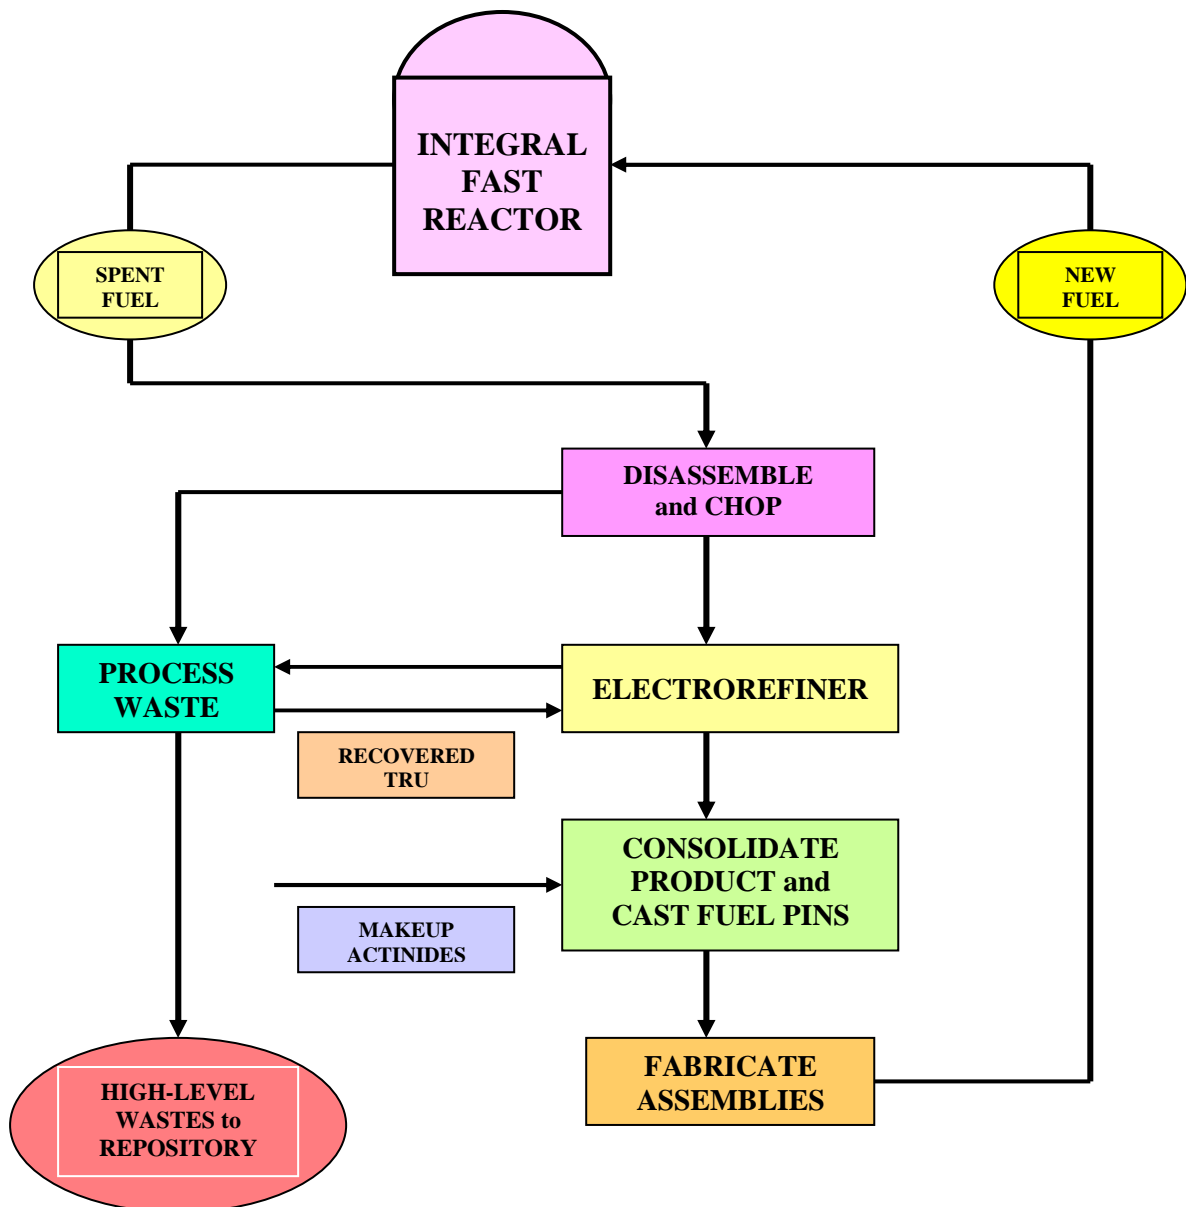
INTEGRAL FAST REACTOR

SPENT FUEL

NEW FUEL

DISASSEMBLE and CHOP

PROCESS WASTE

ELECTROREFINER

RECOVERED TRU

CONSOLIDATE PRODUCT and CAST FUEL PINS

MAKEUP ACTINIDES

FABRICATE ASSEMBLIES

HIGH-LEVEL WASTES to REPOSITORY